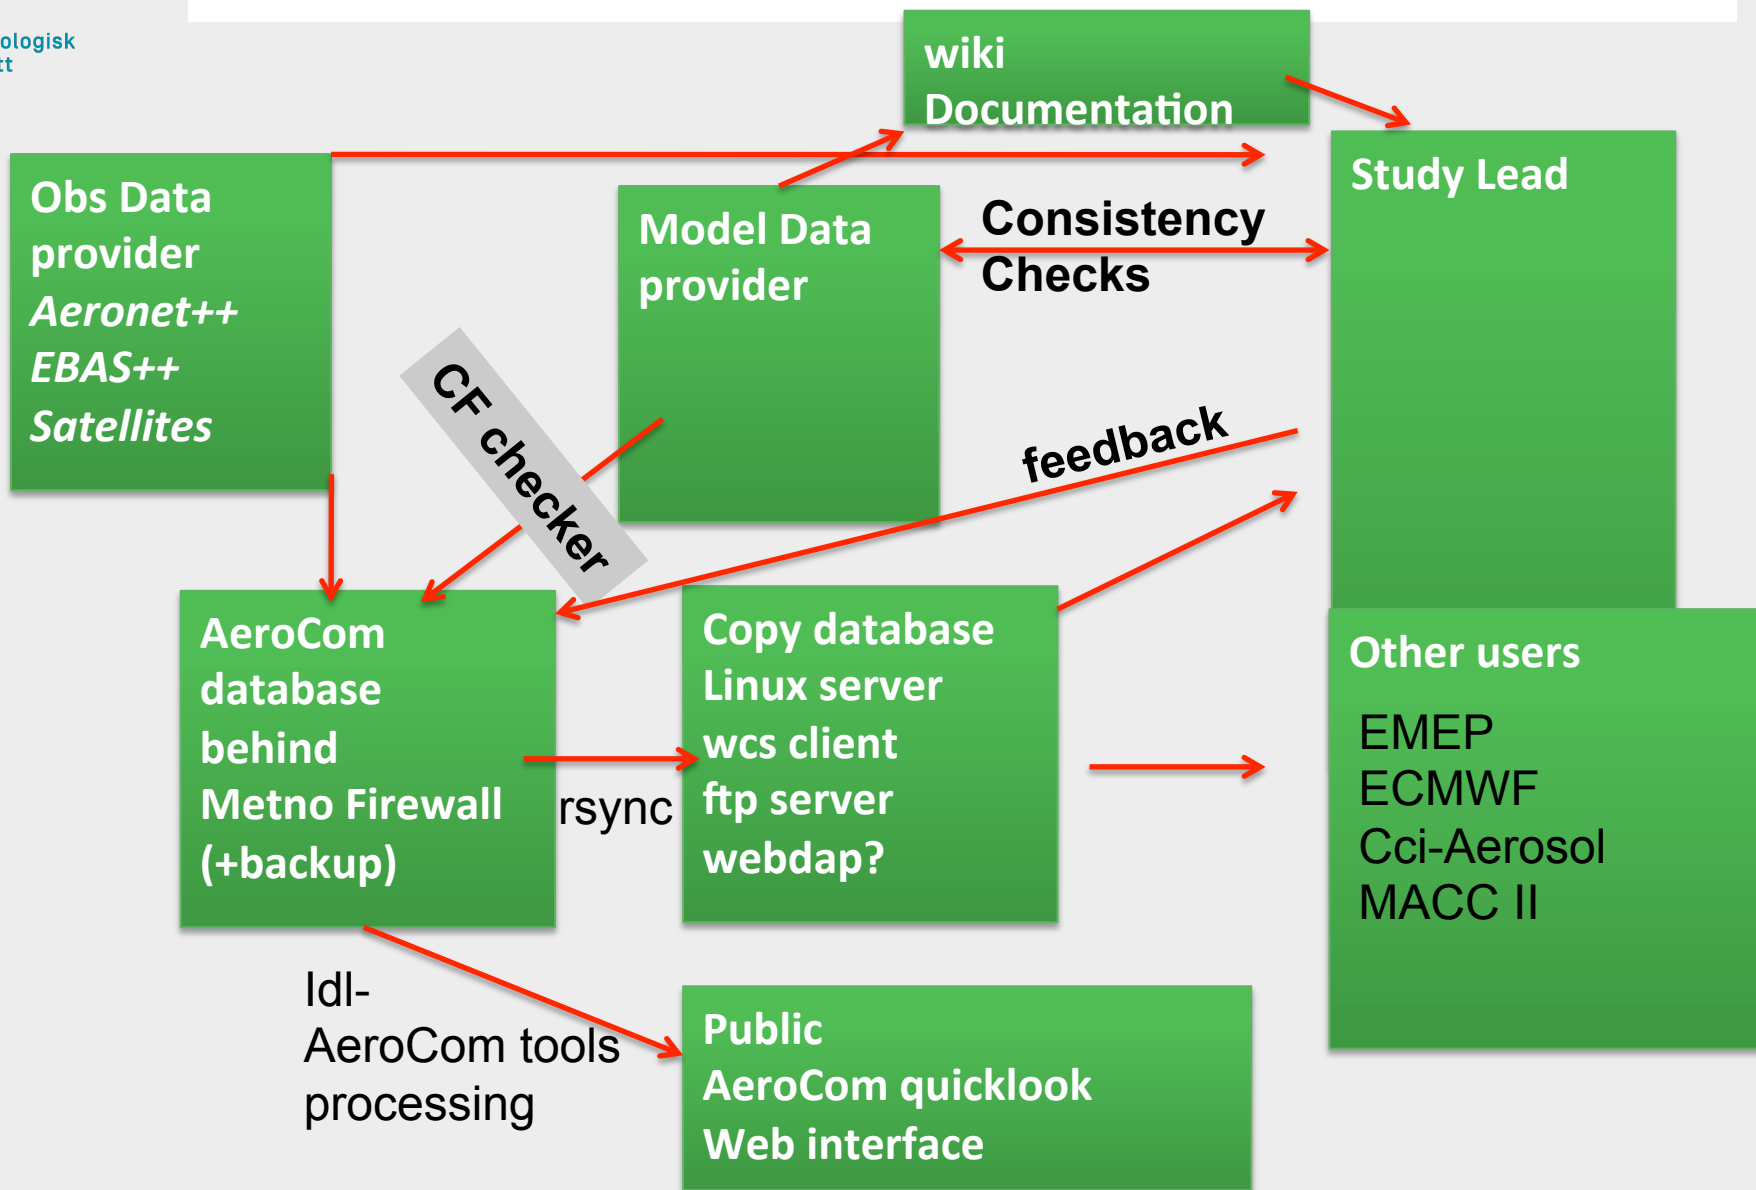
ologisk
tt

wiki
Documentation

Obs Data provider
*Aeronet++*
*EBAS++*
*Satellites*

Model Data provider

Consistency Checks

Study Lead

CF checker

feedback

AeroCom database behind Metno Firewall (+backup)

rsync

Copy database
Linux server
wcs client
ftp server
webdap?

Other users
EMEP
ECMWF
Cci-Aerosol
MACC II

Idl-
AeroCom tools processing

Public
AeroCom quicklook
Web interface